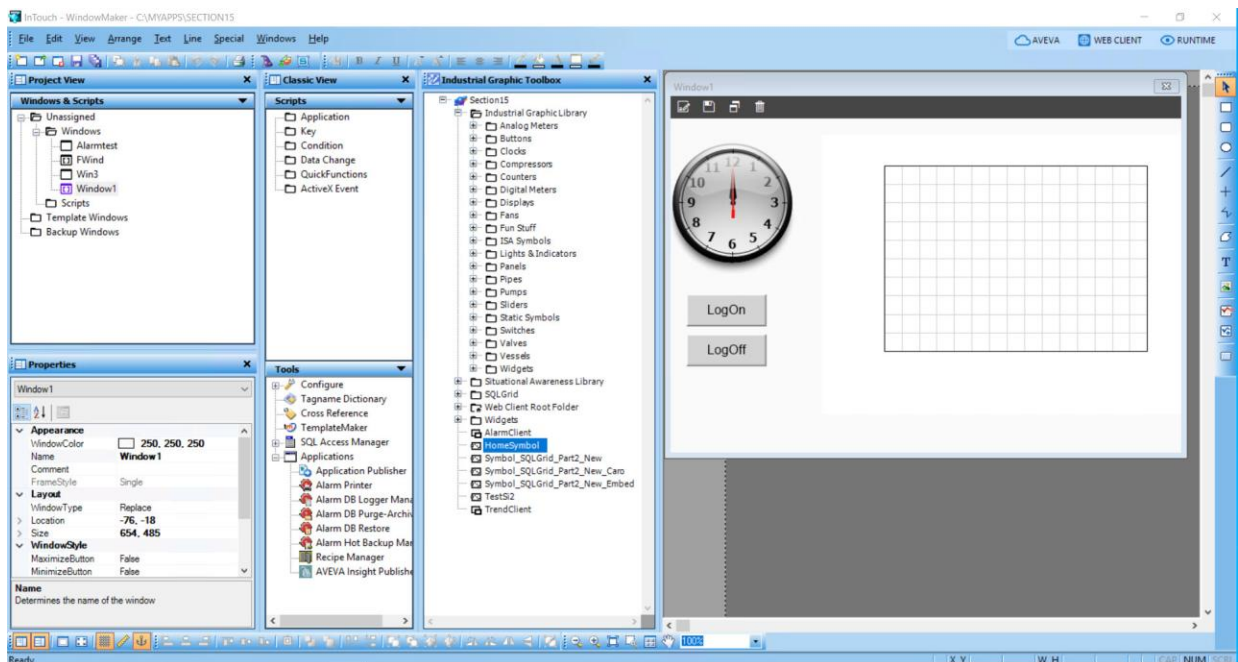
InTouch - WindowMaker - C:\MYAPPS\SECTION15

File Edit View Arrange Text Line Special Windows Help

AVEVA WEB CLIENT RUNTIME

Project View

Windows & Scripts

Unassigned
Windows
Alarmtest
FWind
Win3
Window1
Scripts
Template Windows
Backup Windows

Classic View

Scripts

Application
Key
Condition
Data Change
QuickFunctions
ActiveX Event

Industrial Graphic Toolbox

Section15
Industrial Graphic Library
Analog Meters
Buttons
Clocks
Compressors
Counters
Digital Meters
Displays
Fans
Fun Stuff
ISA Symbols
Lights & Indicators
Panels
Pipes
Pumps
Sliders
Static Symbols
Switches
Valves
Vessels
Widgets
Situational Awareness Library
SQLGrid
Web Client Root Folder
Widgets
AlarmClient
HomeSymbol
Symbol_SQLGrid_Part2_New
Symbol_SQLGrid_Part2_New_Caro
Symbol_SQLGrid_Part2_New_Embed
TestSi2
TrendClient

Window1

12 1 2 3 4 5 6 7 8 9 10

LogOn

LogOff

Properties

Window1

Appearance
WindowColor 250, 250, 250
Name Window1
Comment
FrameStyle Single
Layout
WindowType Replace
Location -76, -18
Size 654, 485
WindowStyle
MaximizeButton False
MinimizeButton False

Name
Determines the name of the window

Tools

Configure
Tagname Dictionary
Cross Reference
TemplateMaker
SQL Access Manager
Applications
Application Publisher
Alarm Printer
Alarm DB Logger Mana
Alarm DB Purge-Archiv
Alarm DB Restore
Alarm Hot Backup Mar
Recipe Manager
AVEVA Insight Publishe

100%

Ready

X,Y W,H CAP NUM SCRL